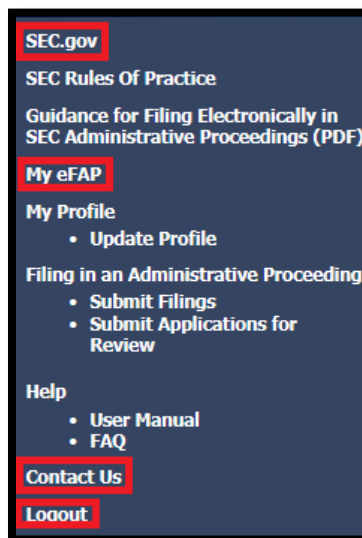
SEC.gov

SEC Rules Of Practice

Guidance for Filing Electronically in SEC Administrative Proceedings (PDF)

My eFAP

My Profile

- Update Profile

Filing in an Administrative Proceeding

- Submit Filings
- Submit Applications for Review

Help

- User Manual
- FAQ

Contact Us

Logout